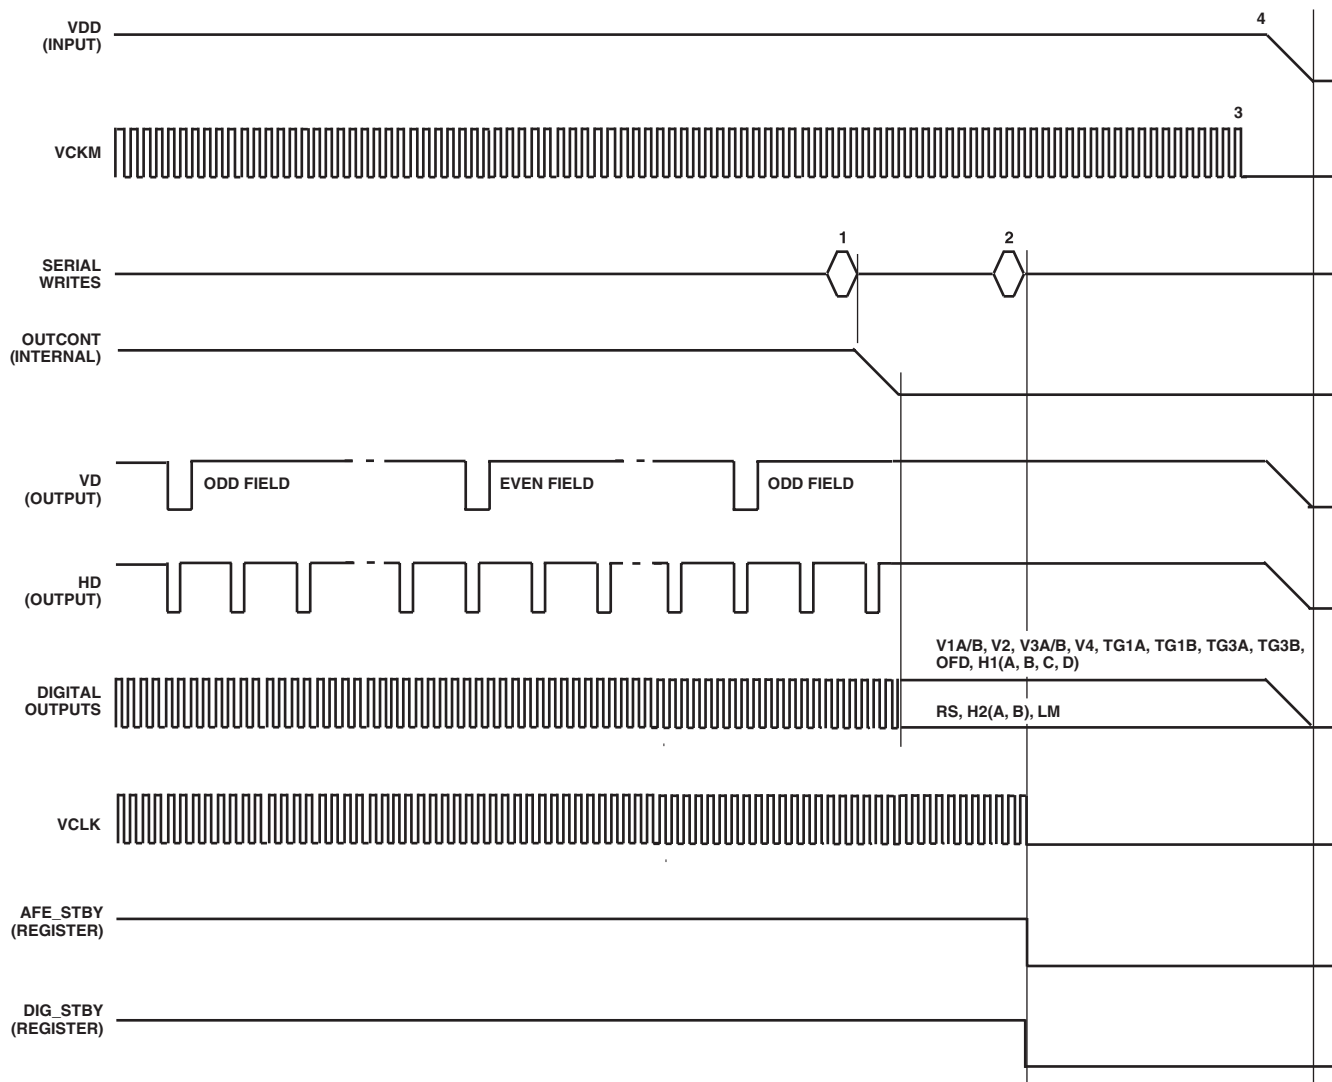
VDD (INPUT)

4

VCKM

3

SERIAL WRITES

1

2

OUTCONT (INTERNAL)

VD (OUTPUT)

ODD FIELD

EVEN FIELD

ODD FIELD

HD (OUTPUT)

V1A/B, V2, V3A/B, V4, TG1A, TG1B, TG3A, TG3B, OFD, H1(A, B, C, D)

DIGITAL OUTPUTS

RS, H2(A, B), LM

VCLK

AFE_STBY (REGISTER)

DIG_STBY (REGISTER)